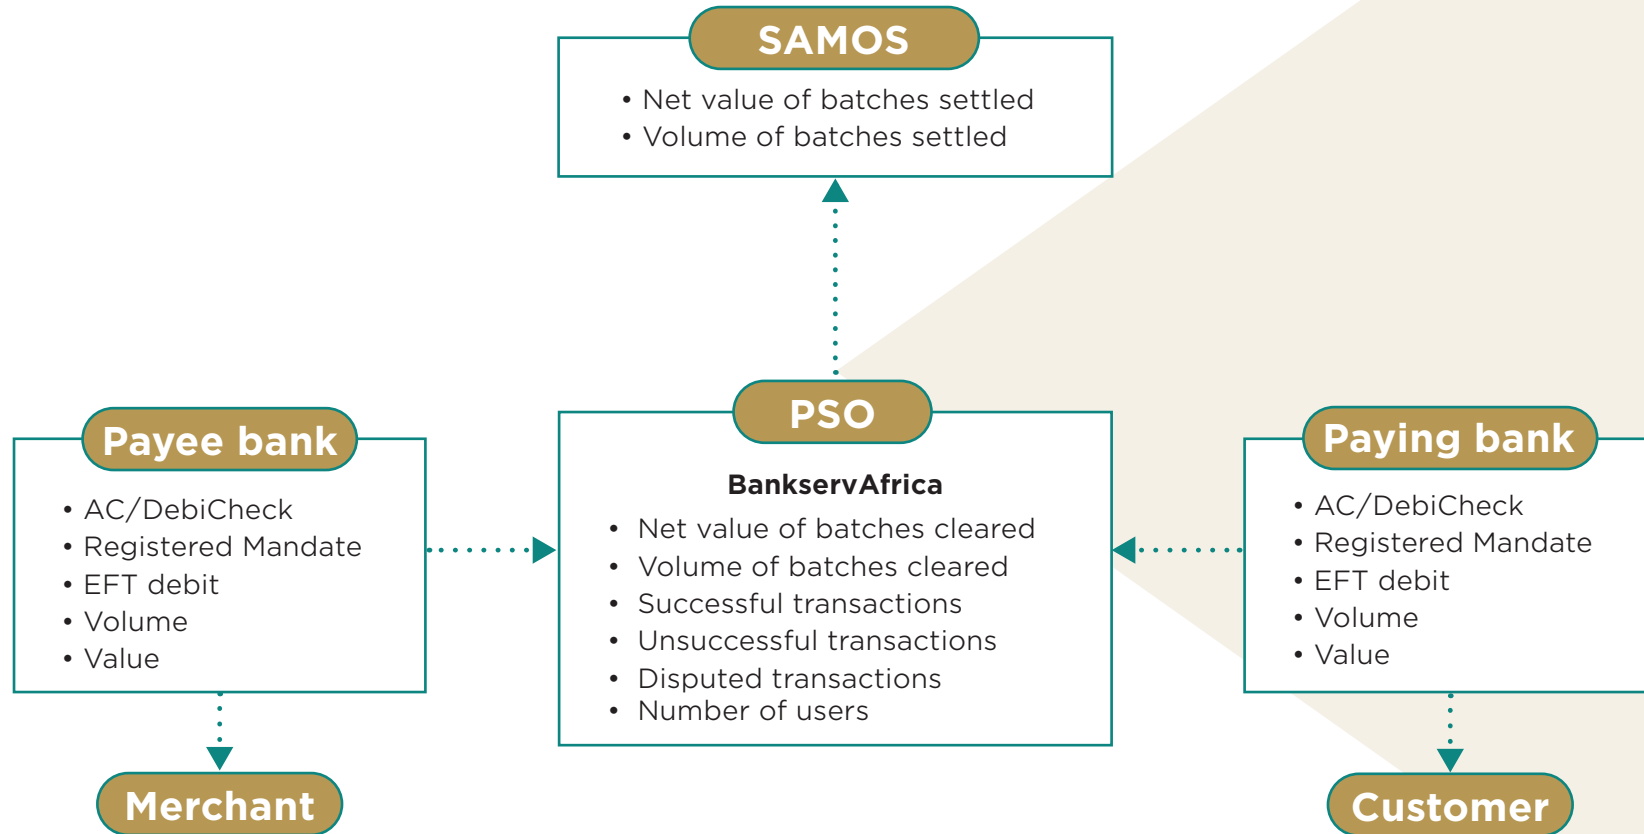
SAMOS

• Net value of batches settled
• Volume of batches settled

Payee bank

• AC/DebiCheck
• Registered Mandate
• EFT debit
• Volume
• Value

PSO

BankservAfrica

• Net value of batches cleared
• Volume of batches cleared
• Successful transactions
• Unsuccessful transactions
• Disputed transactions
• Number of users

Paying bank

• AC/DebiCheck
• Registered Mandate
• EFT debit
• Volume
• Value

Merchant

Customer